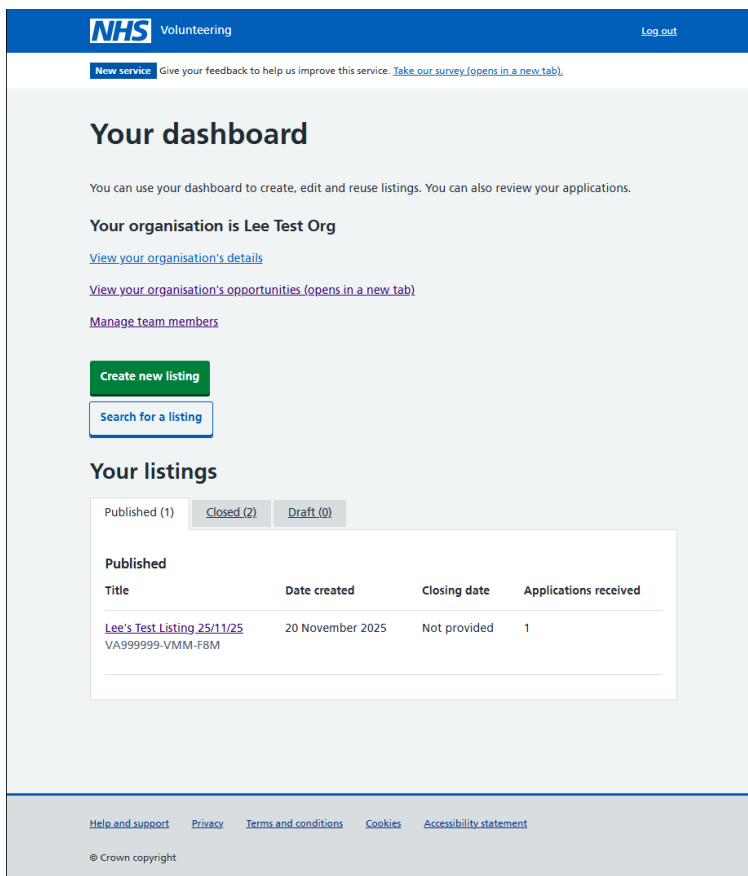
NHS Volunteering

Log out

New service Give your feedback to help us improve this service. Take our survey (opens in a new tab).

# Your dashboard

You can use your dashboard to create, edit and reuse listings. You can also review your applications.

## Your organisation is Lee Test Org

View your organisation's details

View your organisation's opportunities (opens in a new tab)

Manage team members

Create new listing

Search for a listing

## Your listings

Published (1) Closed (2) Draft (0)

### Published

| Title | Date created | Closing date | Applications received |
|---|---|---|---|
| Lee's Test Listing 25/11/25 VA999999-VMM-F8M | 20 November 2025 | Not provided | 1 |

Help and support Privacy Terms and conditions Cookies Accessibility statement

© Crown copyright